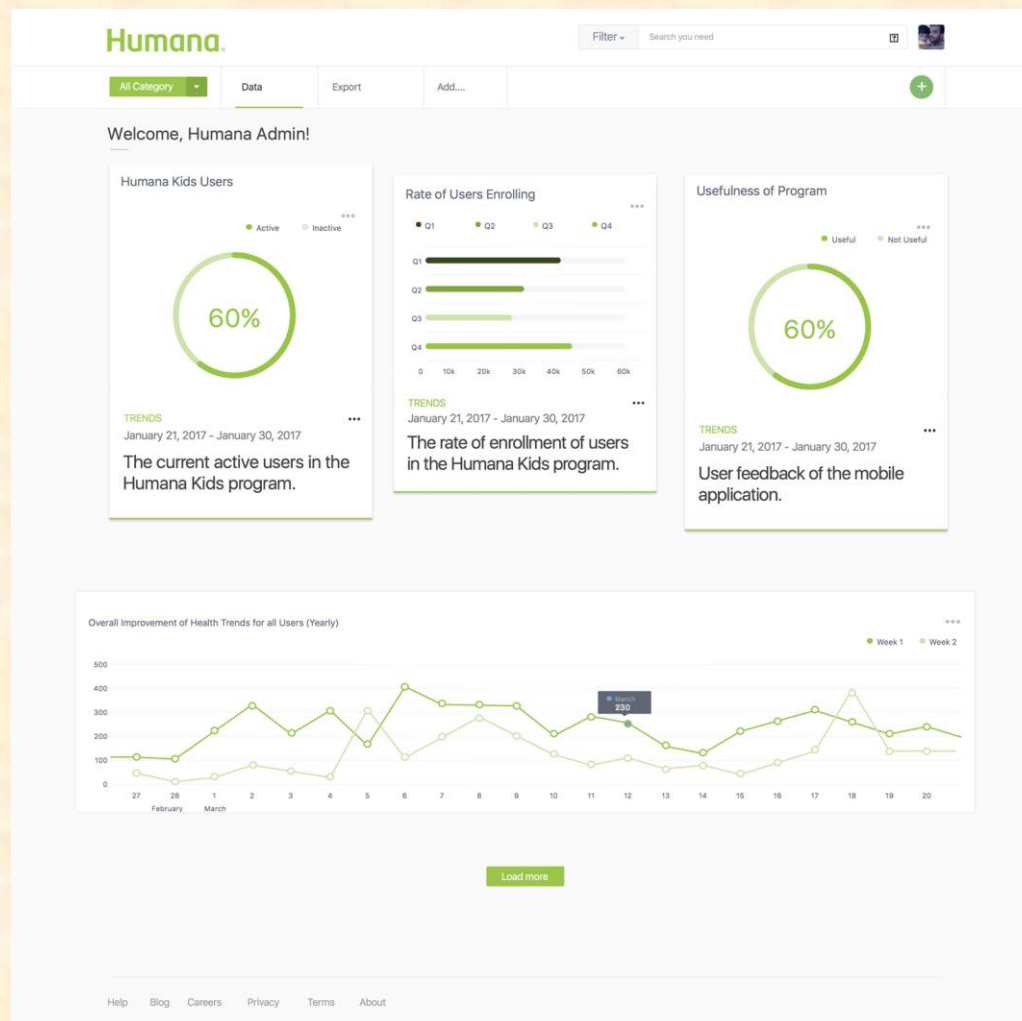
Humana.

Filter

Search you need

All Category

Data

Export

Add....

Welcome, Humana Admin!

Humana Kids Users

Active Inactive

60%

TRENDS

January 21, 2017 - January 30, 2017

The current active users in the Humana Kids program.

Rate of Users Enrolling

Q1 Q2 Q3 Q4

Q1

Q2

Q3

Q4

0 10k 20k 30k 40k 50k 60k

TRENDS

January 21, 2017 - January 30, 2017

The rate of enrollment of users in the Humana Kids program.

Usefulness of Program

Useful Not Useful

60%

TRENDS

January 21, 2017 - January 30, 2017

User feedback of the mobile application.

Overall Improvement of Health Trends for all Users (Yearly)

Week 1 Week 2

500

400

300

200

100

0

March

230

27 28 1 2 3 4 5 6 7 8 9 10 11 12 13 14 15 16 17 18 19 20

February March

Load more

Help Blog Careers Privacy Terms About